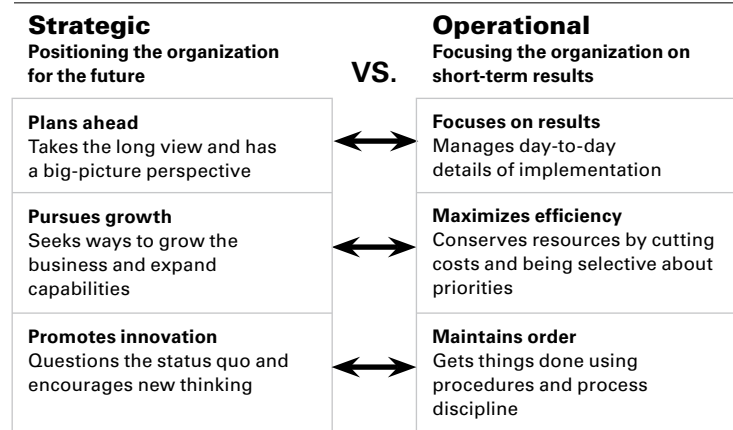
**Strategic**
**Positioning the organization for the future**

**VS.**

**Operational**
**Focusing the organization on short-term results**

| Strategic | | Operational |
|---|---|---|
| **Plans ahead** Takes the long view and has a big-picture perspective | ↔ | **Focuses on results** Manages day-to-day details of implementation |
| **Pursues growth** Seeks ways to grow the business and expand capabilities | ↔ | **Maximizes efficiency** Conserves resources by cutting costs and being selective about priorities |
| **Promotes innovation** Questions the status quo and encourages new thinking | ↔ | **Maintains order** Gets things done using procedures and process discipline |